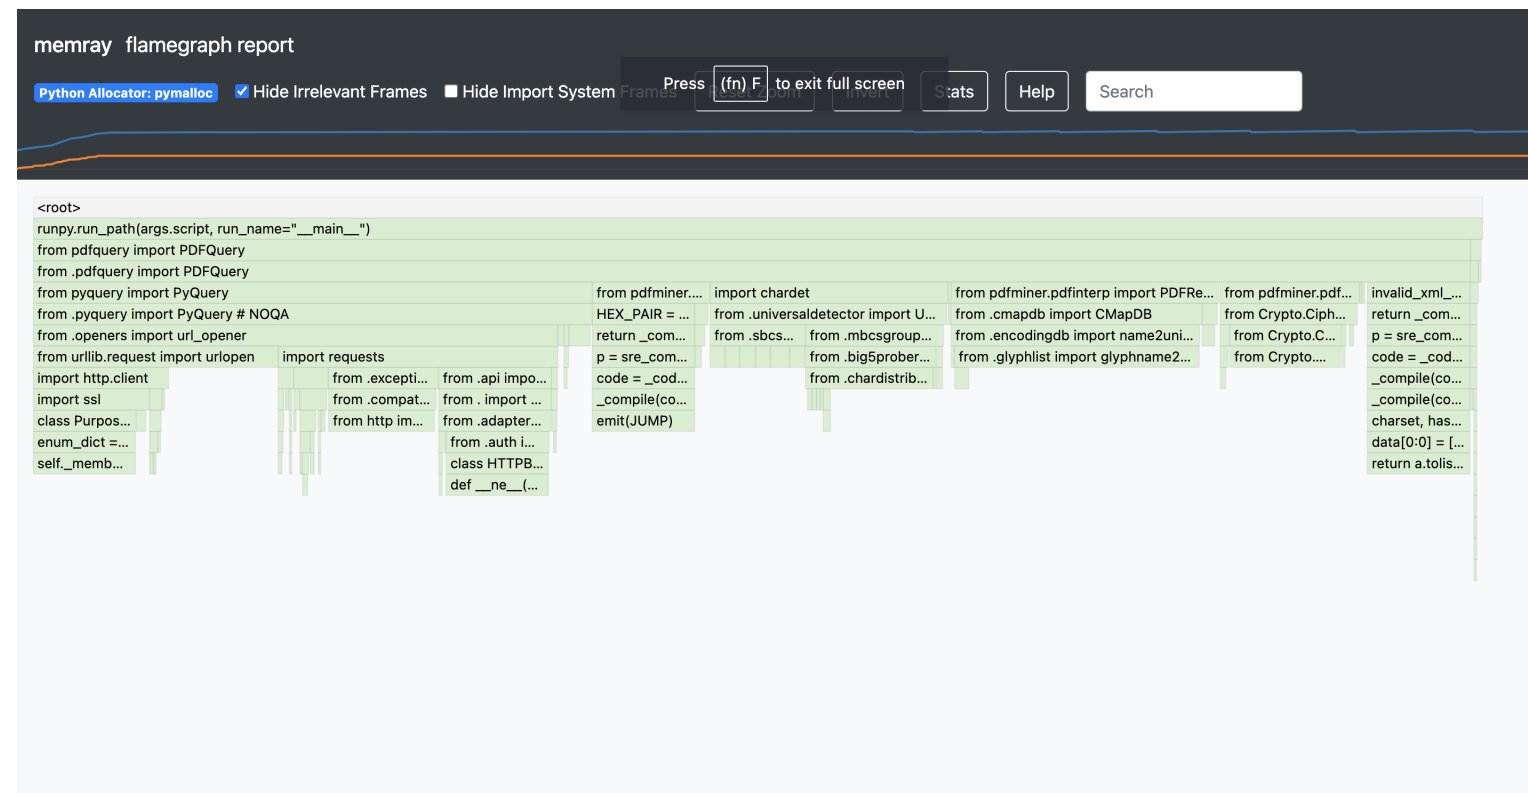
memray flamegraph report

Python Allocator: pymalloc ☑ Hide Irrelevant Frames ☐ Hide Import System Frames Reset Zoom Invert Stats Help Search

Press (fn) F to exit full screen

<root>
runpy.run_path(args.script, run_name="__main__")
from pdfquery import PDFQuery
from .pdfquery import PDFQuery
from pyquery import PyQuery | from pdfminer.... | import chardet | from pdfminer.pdfinterp import PDFRe... | from pdfminer.pdf... | invalid_xml_...
from .pyquery import PyQuery # NOQA | HEX_PAIR = ... | from .universaldetector import U... | from .cmapdb import CMapDB | from Crypto.Ciph... | return _com...
from .openers import url_opener | return _com... | from .sbcs... | from .mbcsgroup... | from .encodingdb import name2uni... | from Crypto.C... | p = sre_com...
from urllib.request import urlopen | import requests | p = sre_com... | from .big5prober... | from .glyphlist import glyphname2... | from Crypto.... | code = _cod...
import http.client | from .excepti... | from .api impo... | code = _cod... | from .chardistrib... | _compile(co...
import ssl | from .compat... | from . import ... | _compile(co... | _compile(co...
class Purpos... | from http im... | from .adapter... | emit(JUMP) | charset, has...
enum_dict =... | from .auth i... | data[0:0] = [...
self._memb... | class HTTPB... | return a.tolis...
def __ne__(...